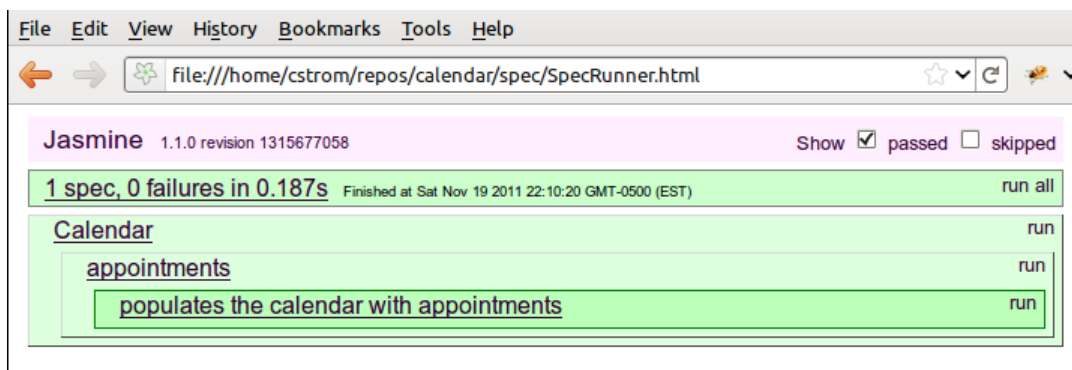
File Edit View History Bookmarks Tools Help

file:///home/cstrom/repos/calendar/spec/SpecRunner.html

Jasmine 1.1.0 revision 1315677058

Show ☑ passed ☐ skipped

1 spec, 0 failures in 0.187s Finished at Sat Nov 19 2011 22:10:20 GMT-0500 (EST)

run all

Calendar

run

appointments

run

populates the calendar with appointments

run